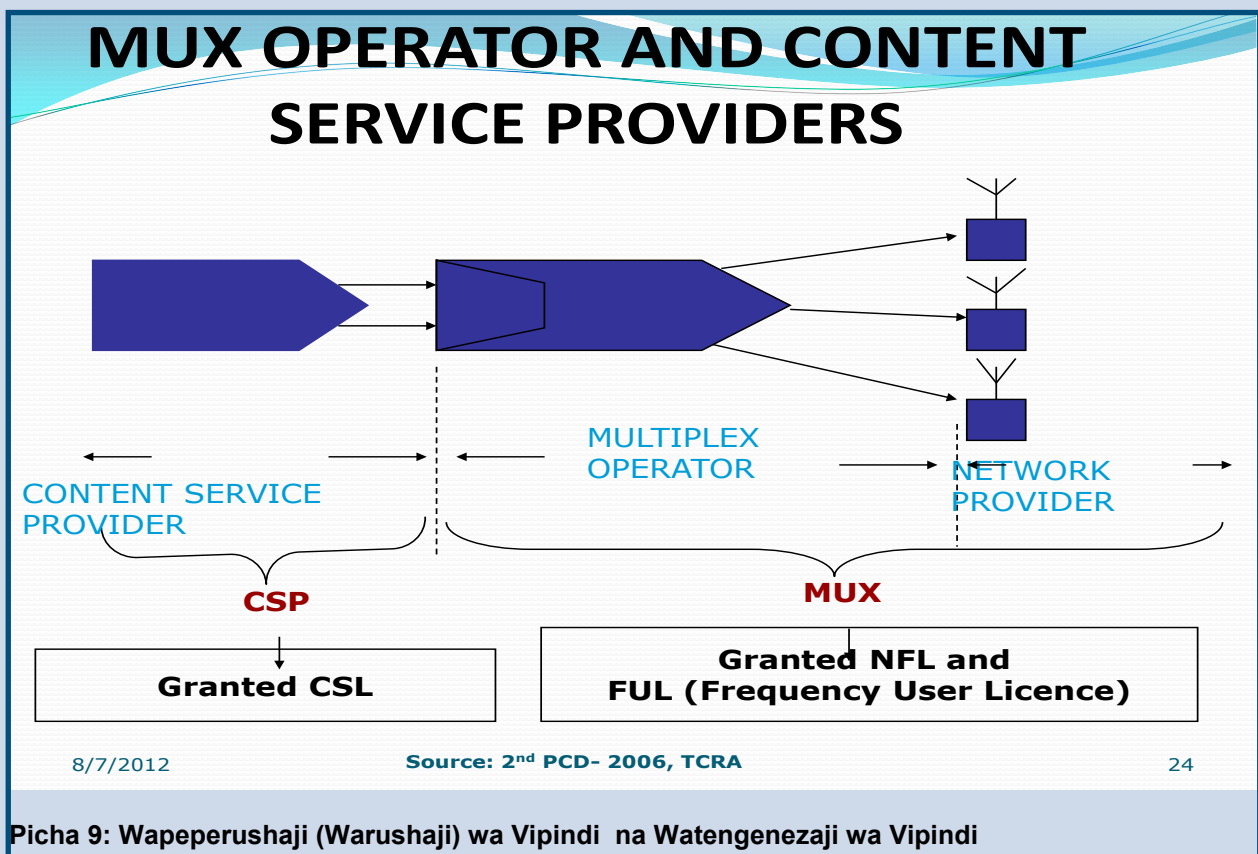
MUX OPERATOR AND CONTENT SERVICE PROVIDERS

CONTENT SERVICE PROVIDER

MULTIPLEX OPERATOR

NETWORK PROVIDER

CSP

MUX

Granted CSL

Granted NFL and FUL (Frequency User Licence)

8/7/2012

Source: 2$^{nd}$ PCD- 2006, TCRA

24

Picha 9: Wapeperushaji (Warushaji) wa Vipindi na Watengenezaji wa Vipindi